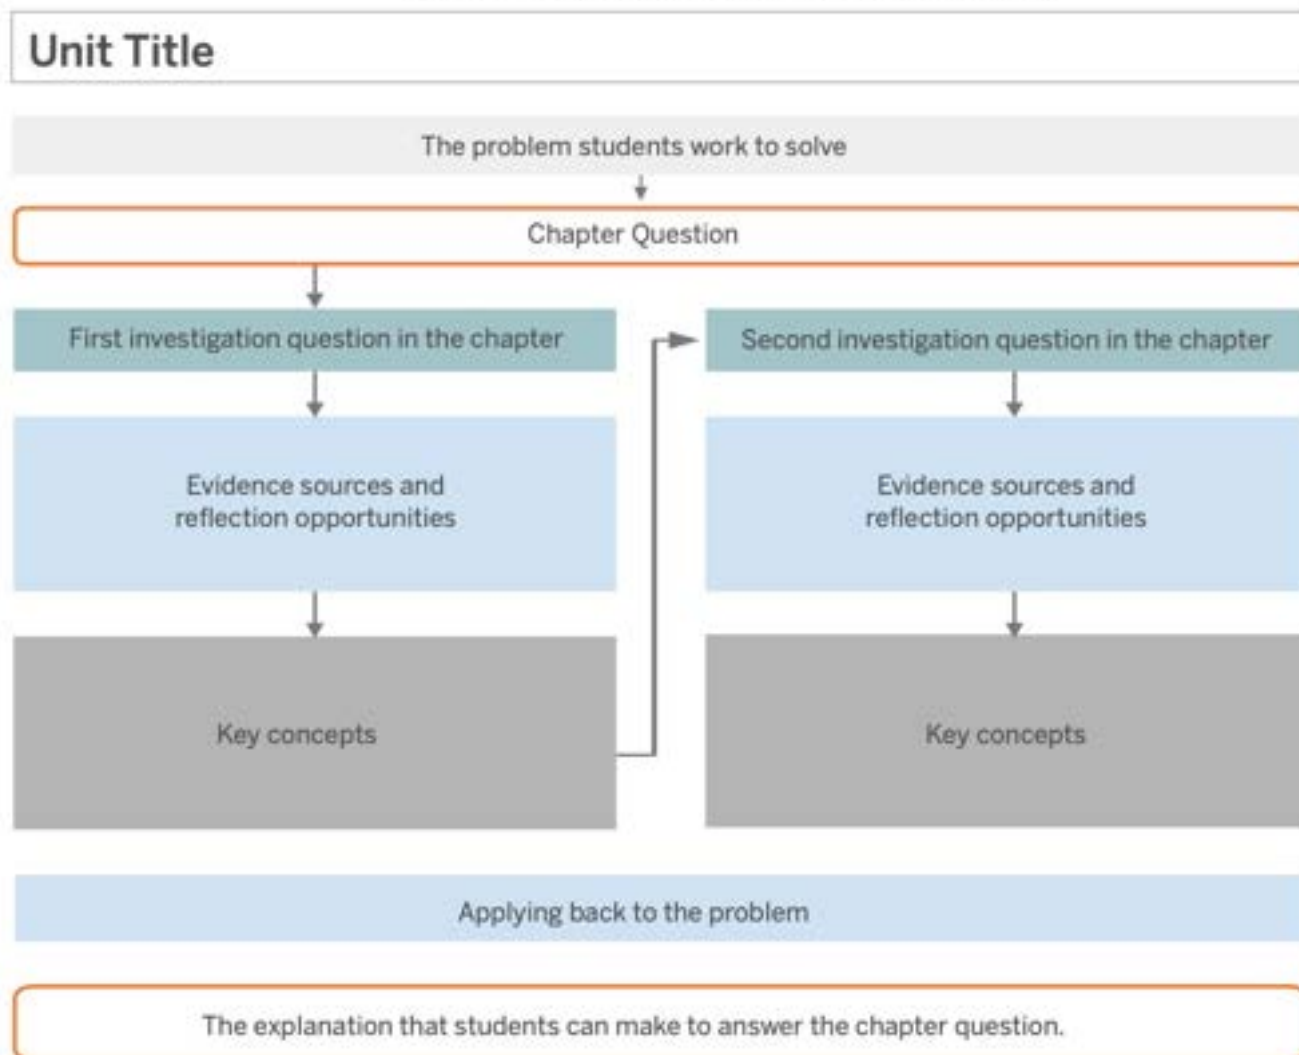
Unit Title

The problem students work to solve

Chapter Question

First investigation question in the chapter

Evidence sources and reflection opportunities

Key concepts

Second investigation question in the chapter

Evidence sources and reflection opportunities

Key concepts

Applying back to the problem

The explanation that students can make to answer the chapter question.